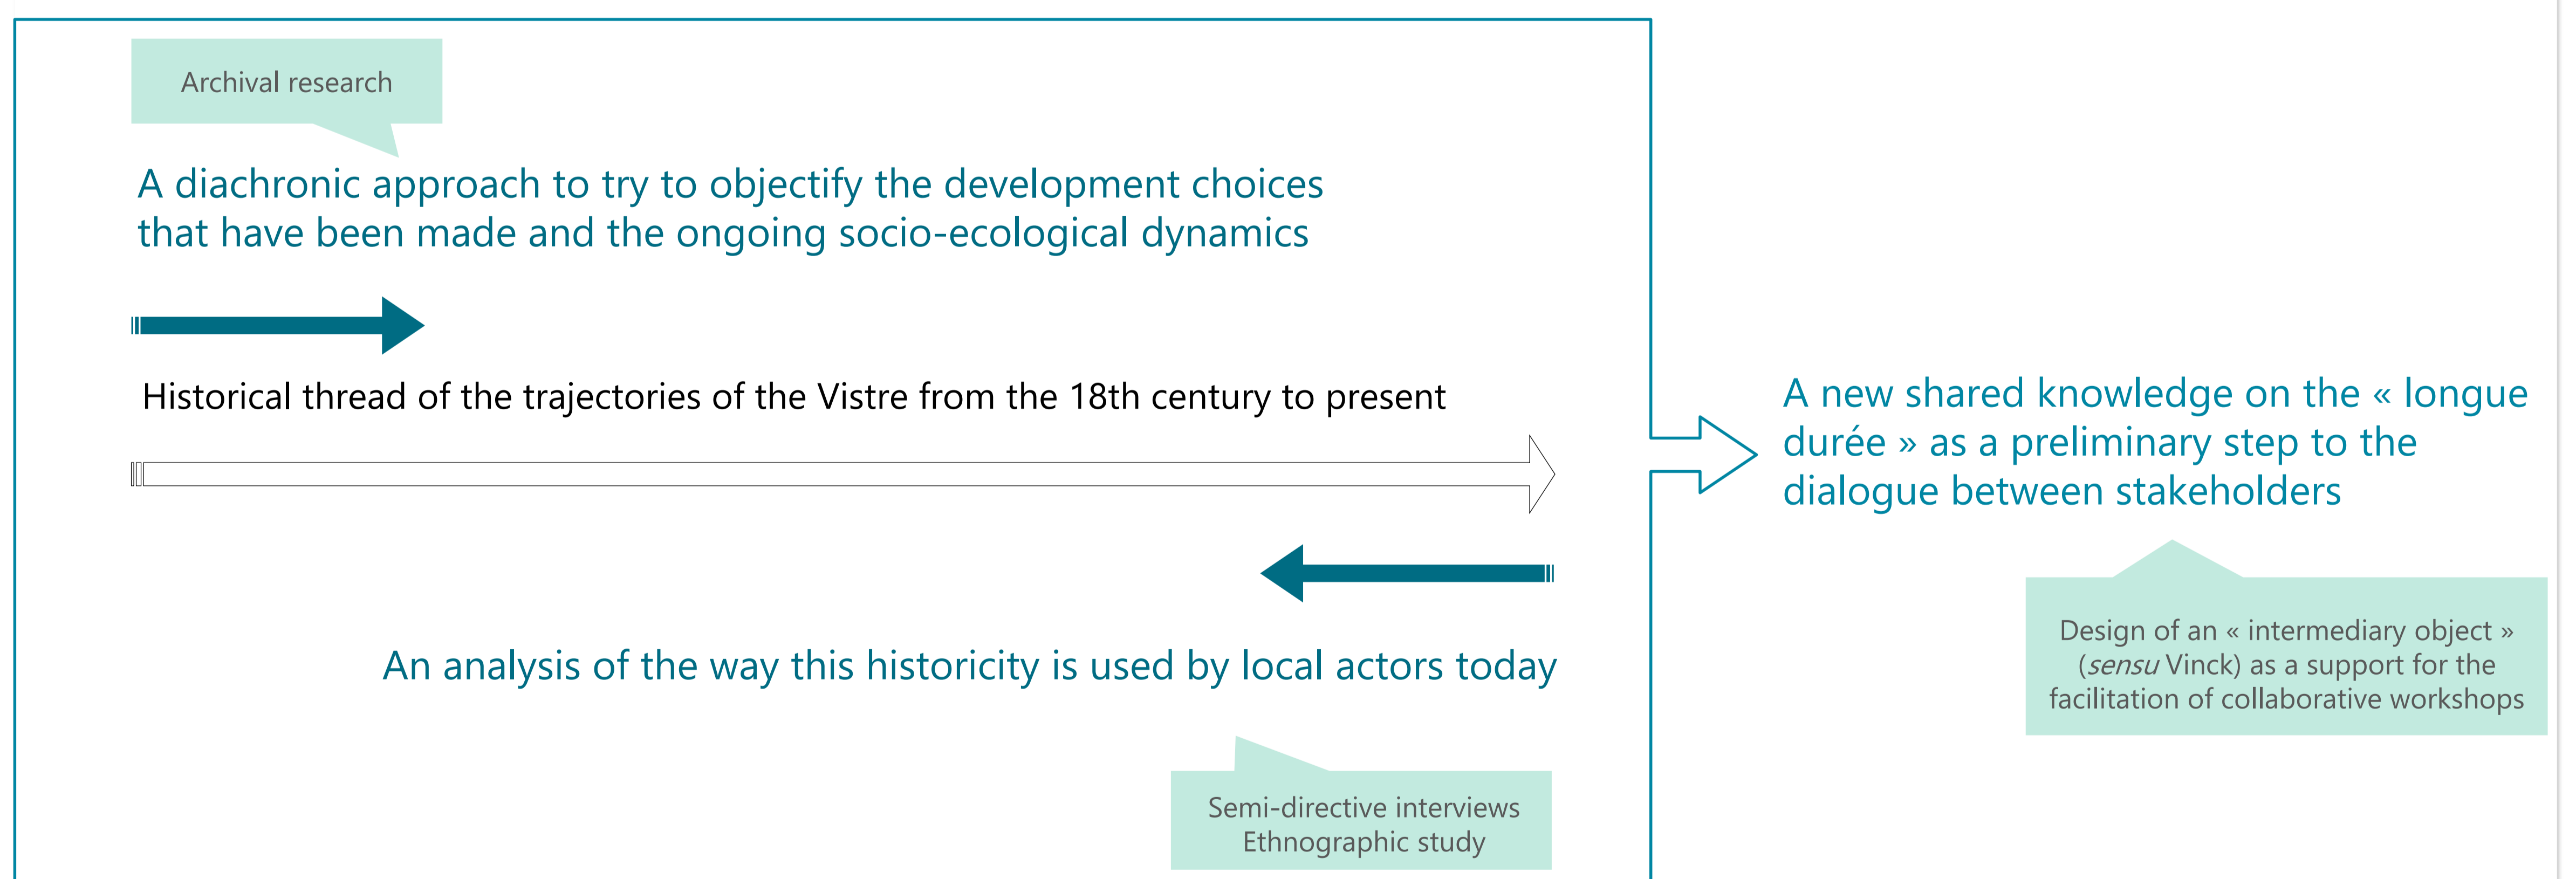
Archival research

A diachronic approach to try to objectify the development choices that have been made and the ongoing socio-ecological dynamics

Historical thread of the trajectories of the Vistre from the 18th century to present

An analysis of the way this historicity is used by local actors today

Semi-directive interviews
Ethnographic study

A new shared knowledge on the « longue durée » as a preliminary step to the dialogue between stakeholders

Design of an « intermediary object » (*sensu* Vinck) as a support for the facilitation of collaborative workshops